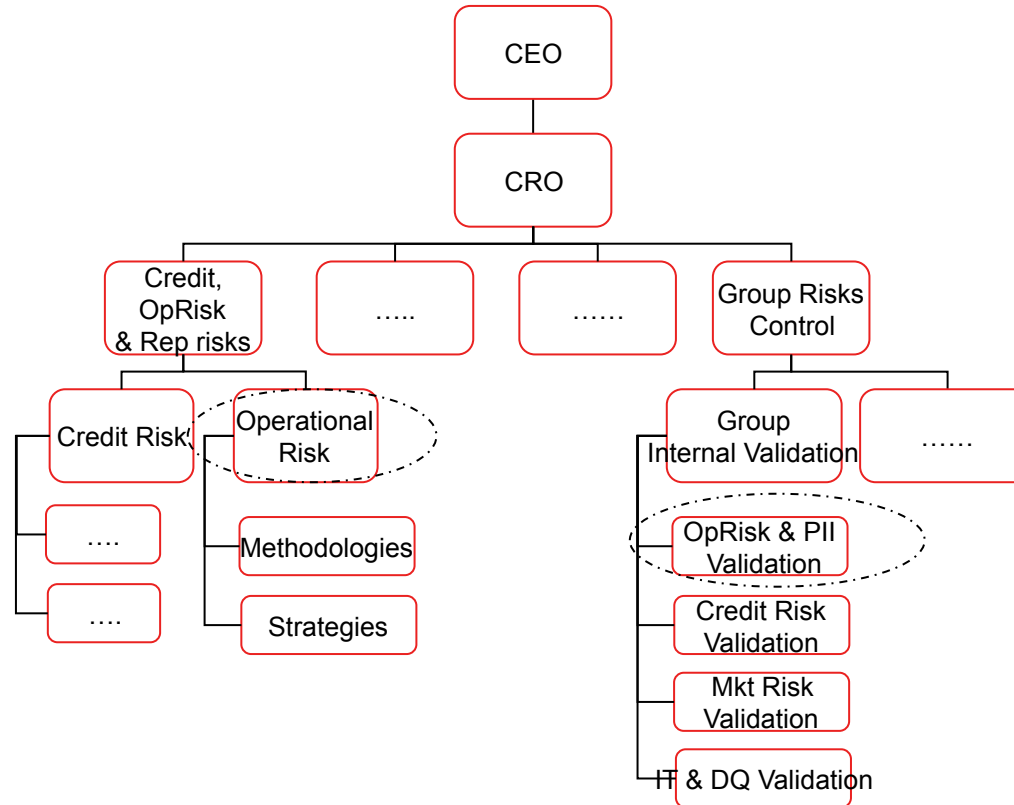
CEO

CRO

Credit, OpRisk & Rep risks

…..

……

Group Risks Control

Credit Risk

Operational Risk

….

….

Methodologies

Strategies

Group Internal Validation

……

OpRisk & PII Validation

Credit Risk Validation

Mkt Risk Validation

IT & DQ Validation